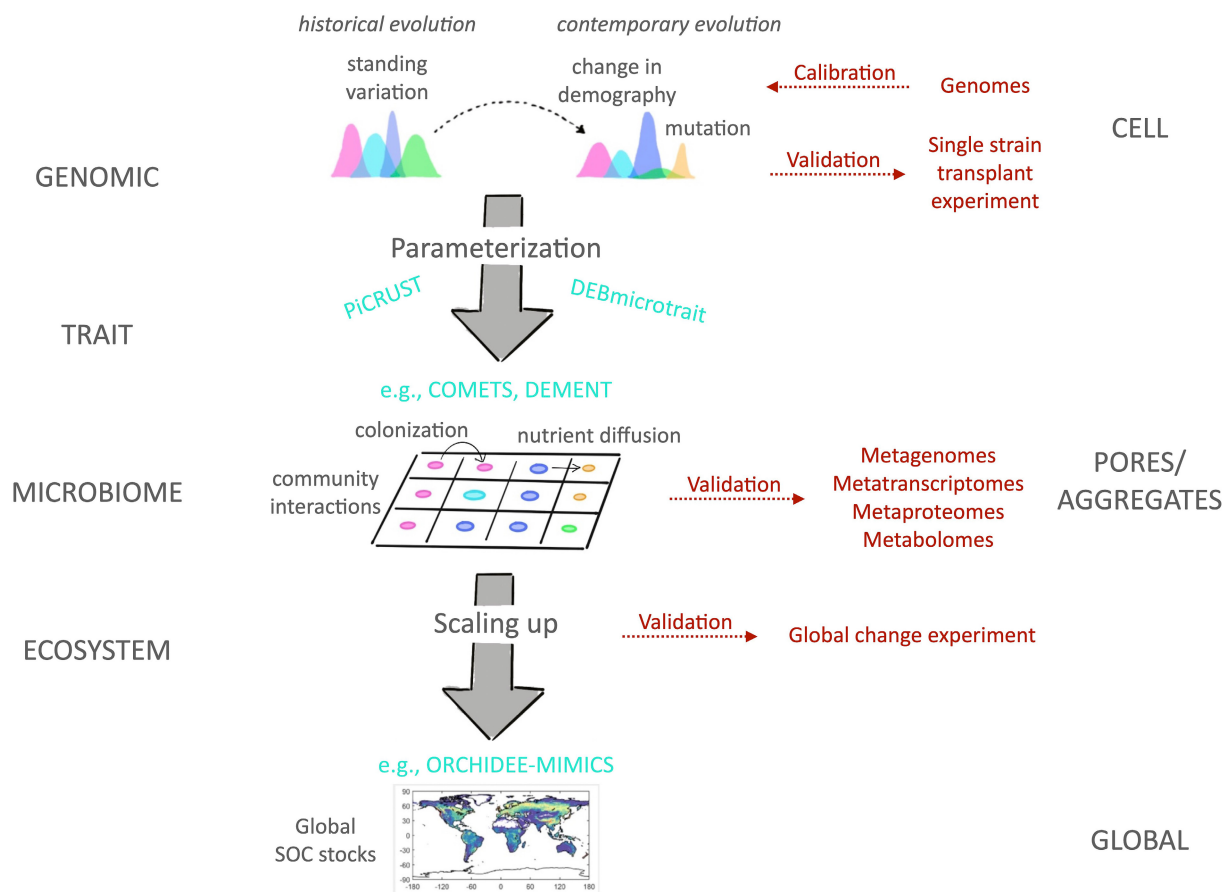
historical evolution

contemporary evolution

standing variation

change in demography

mutation

Calibration

Genomes

CELL

GENOMIC

Validation

Single strain transplant experiment

Parameterization

PiCRUST

DEBmicrotrait

TRAIT

e.g., COMETS, DEMENT

colonization

nutrient diffusion

community interactions

MICROBIOME

Validation

Metagenomes
Metatranscriptomes
Metaproteomes
Metabolomes

PORES/ AGGREGATES

ECOSYSTEM

Scaling up

Validation

Global change experiment

e.g., ORCHIDEE-MIMICS

Global SOC stocks

90
60
30
0
-30
-60
-90
-180 -120 -60 0 60 120 180

GLOBAL